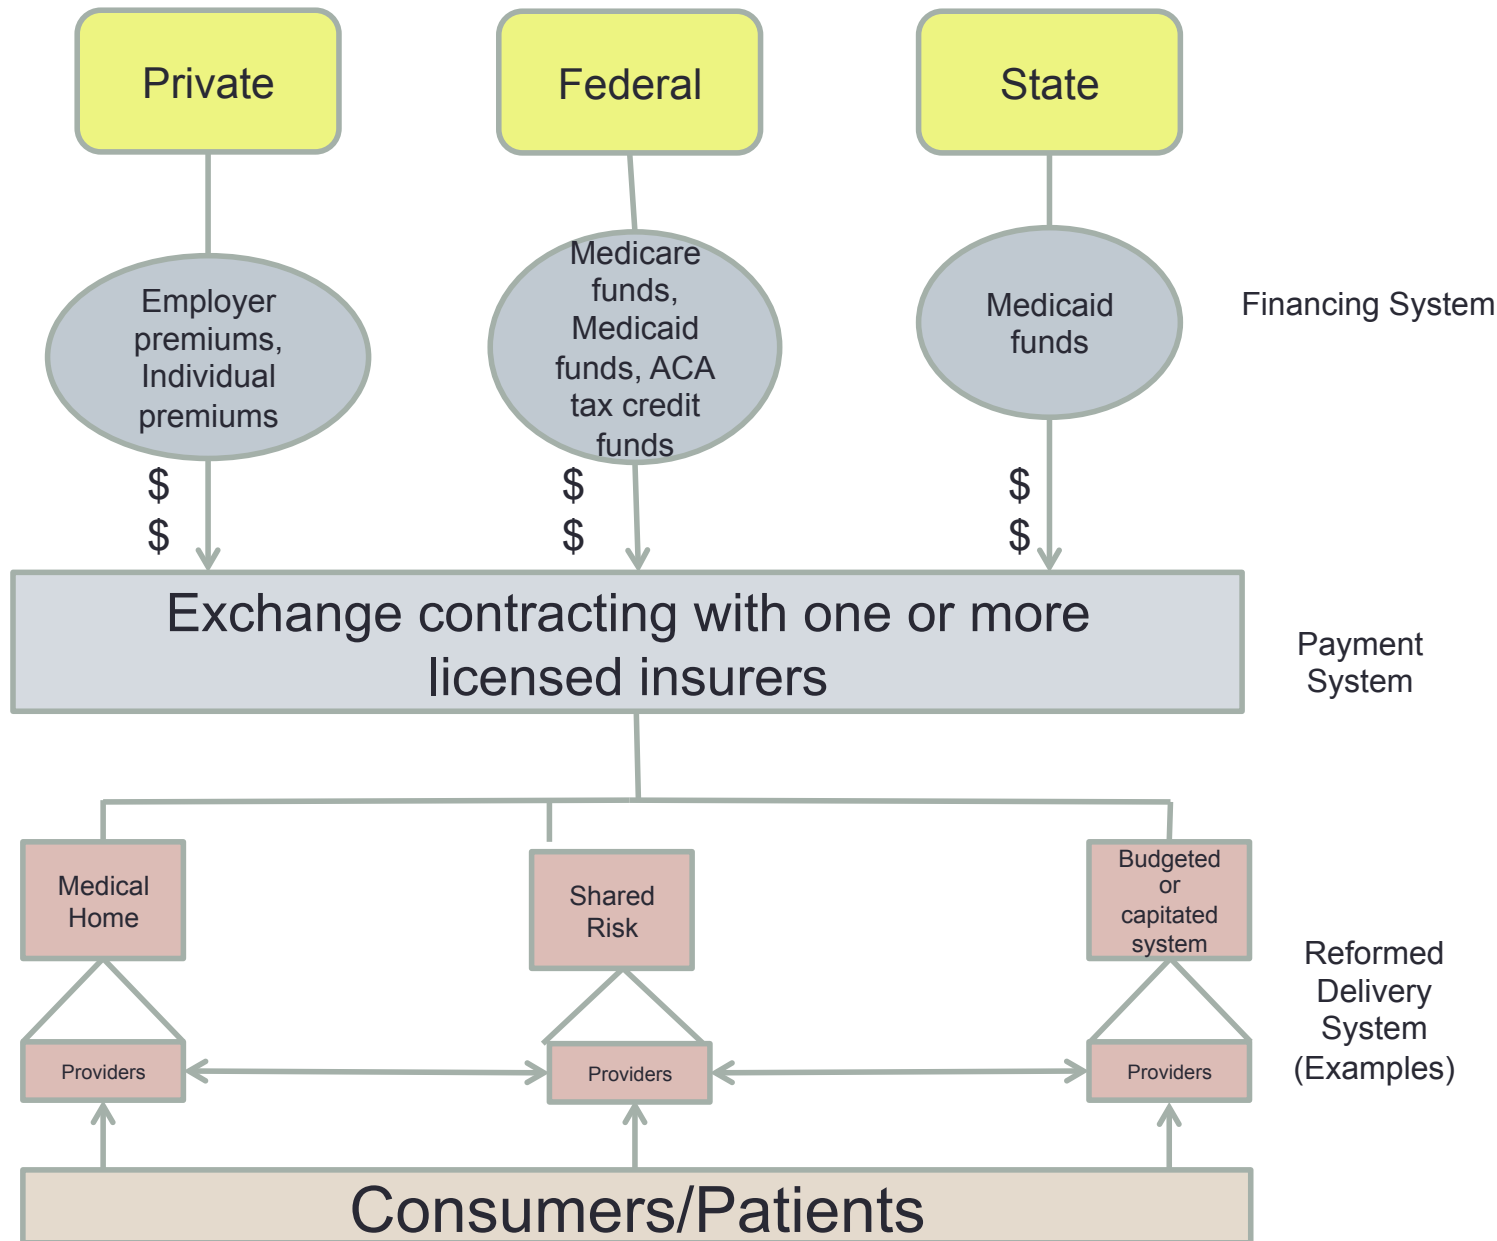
Private

Federal

State

Employer premiums, Individual premiums

Medicare funds, Medicaid funds, ACA tax credit funds

Medicaid funds

Financing System

$
$

$
$

$
$

Exchange contracting with one or more licensed insurers

Payment System

Medical Home

Shared Risk

Budgeted or capitated system

Providers

Providers

Providers

Reformed Delivery System (Examples)

Consumers/Patients